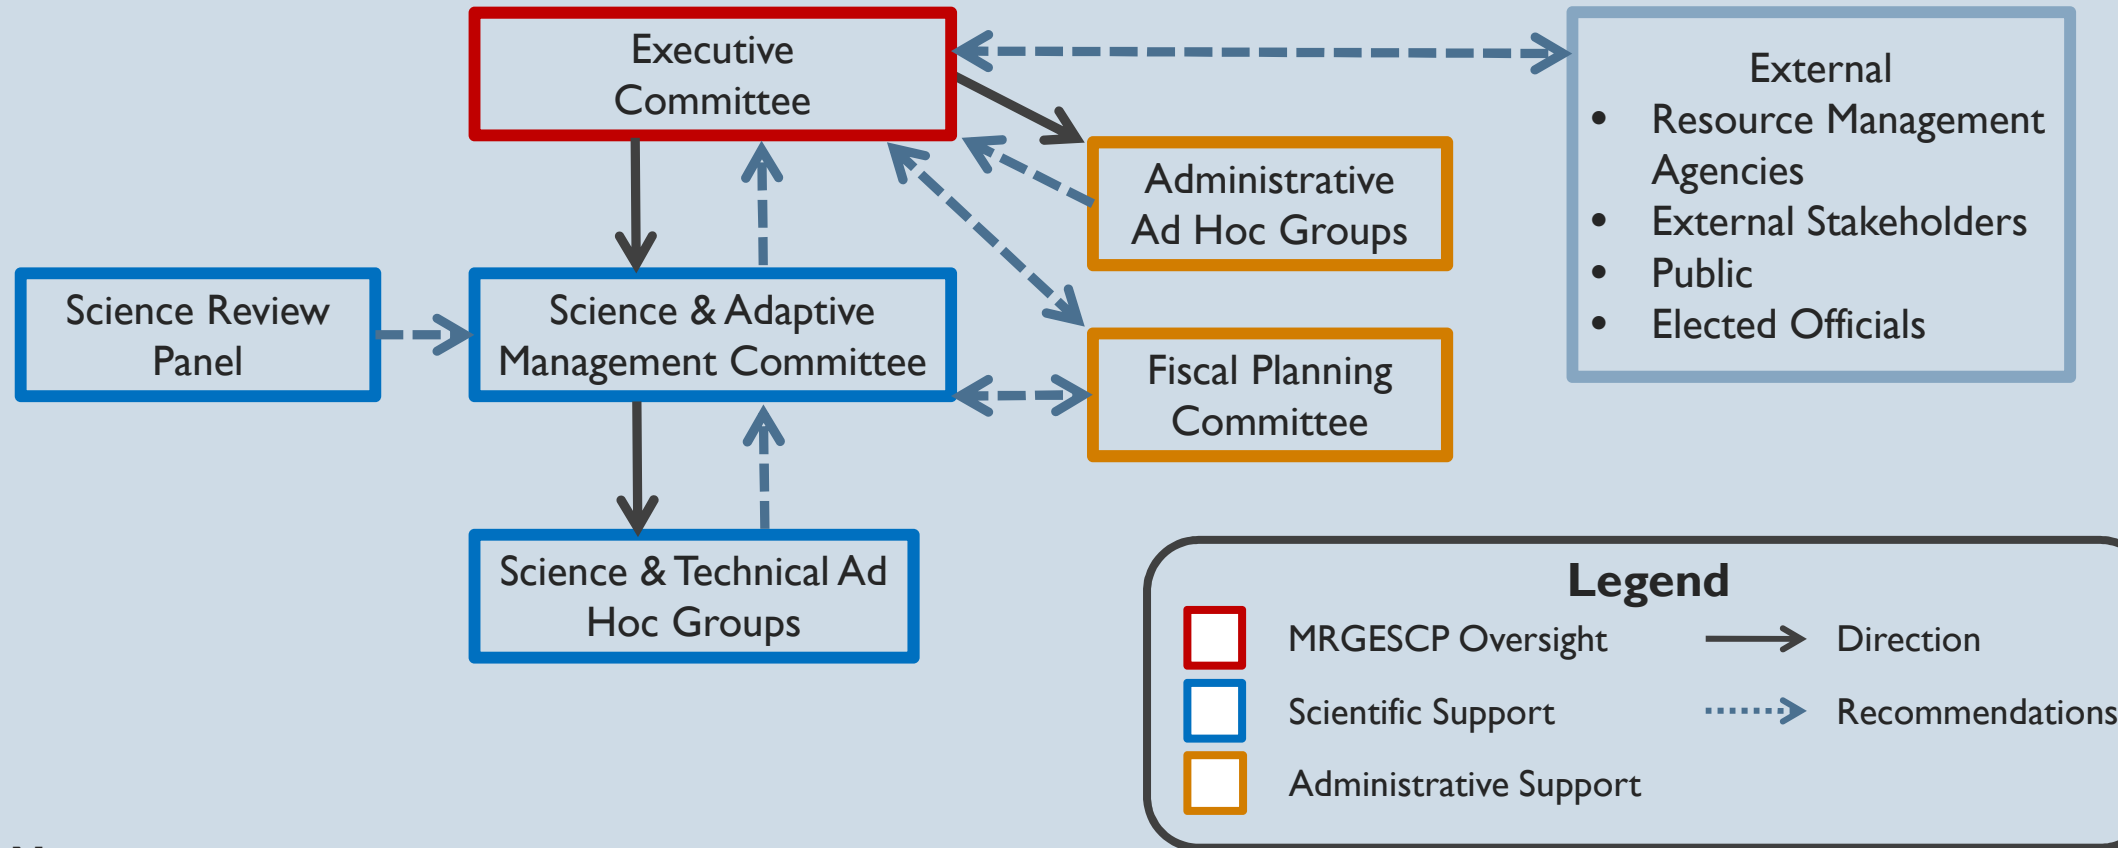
Executive Committee

External
• Resource Management Agencies
• External Stakeholders
• Public
• Elected Officials

Administrative Ad Hoc Groups

Science Review Panel

Science & Adaptive Management Committee

Fiscal Planning Committee

Science & Technical Ad Hoc Groups

Legend
MRGESCP Oversight
Direction
Scientific Support
Recommendations
Administrative Support